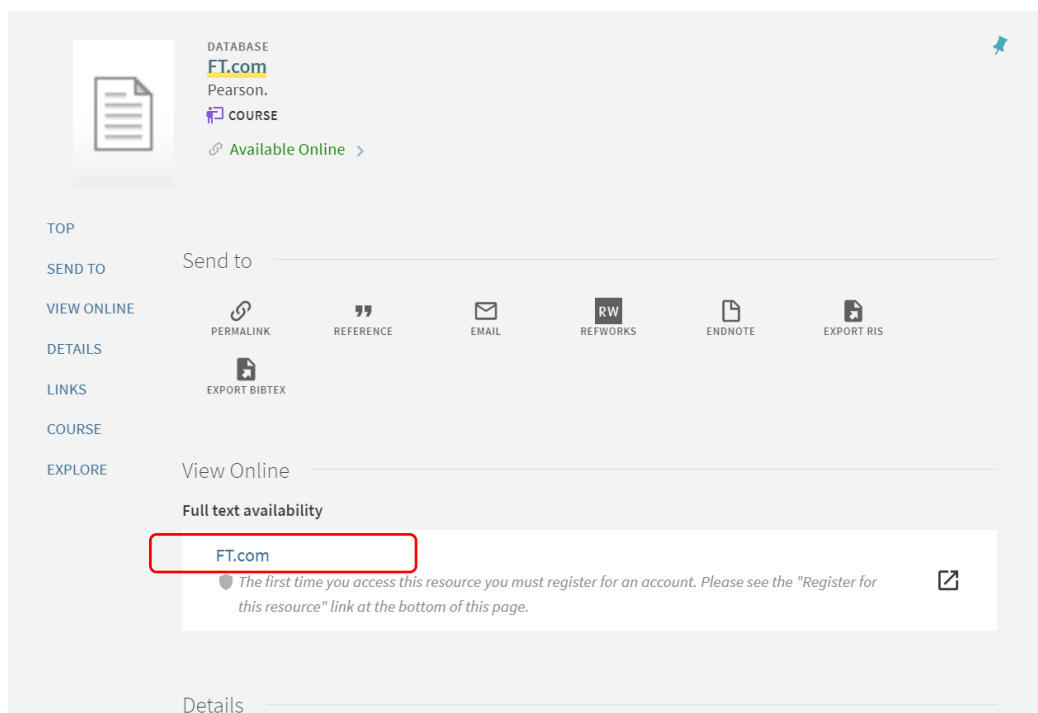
DATABASE
FT.com
Pearson.
COURSE
Available Online >

TOP
SEND TO
VIEW ONLINE
DETAILS
LINKS
COURSE
EXPLORE

Send to

PERMALINK
REFERENCE
EMAIL
RW
REFWORKS
ENDNOTE
EXPORT RIS
EXPORT BIBTEX

View Online

Full text availability

FT.com

The first time you access this resource you must register for an account. Please see the "Register for this resource" link at the bottom of this page.

Details